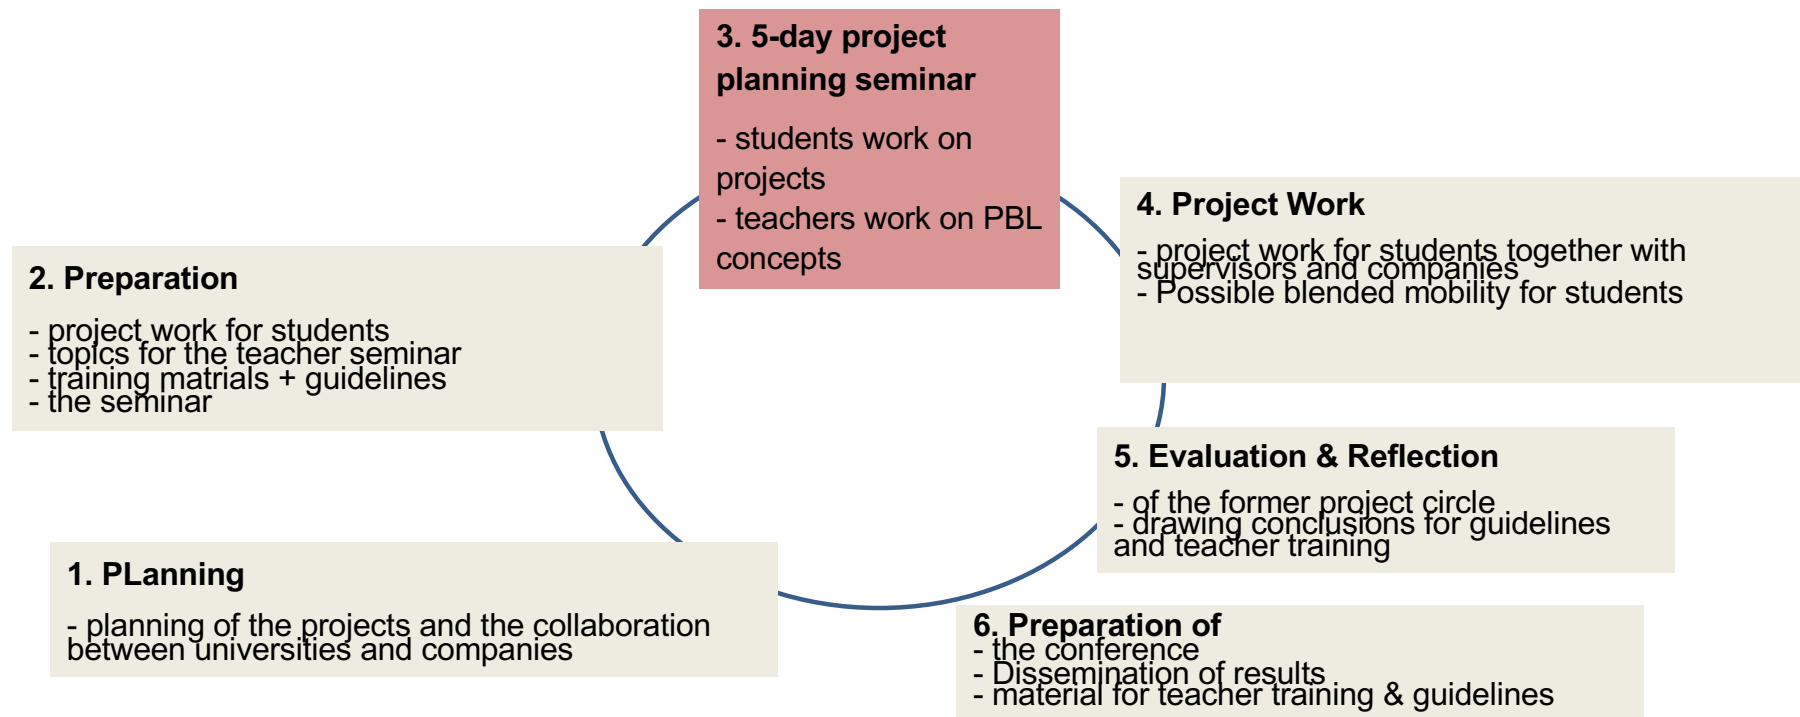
3. 5-day project planning seminar

- students work on projects
- teachers work on PBL concepts

4. Project Work

- project work for students together with supervisors and companies
- Possible blended mobility for students

2. Preparation

- project work for students
- topics for the teacher seminar
- training matrials + guidelines
- the seminar

5. Evaluation & Reflection

- of the former project circle
- drawing conclusions for guidelines and teacher training

1. PLanning

- planning of the projects and the collaboration between universities and companies

6. Preparation of
- the conference
- Dissemination of results
- material for teacher training & guidelines